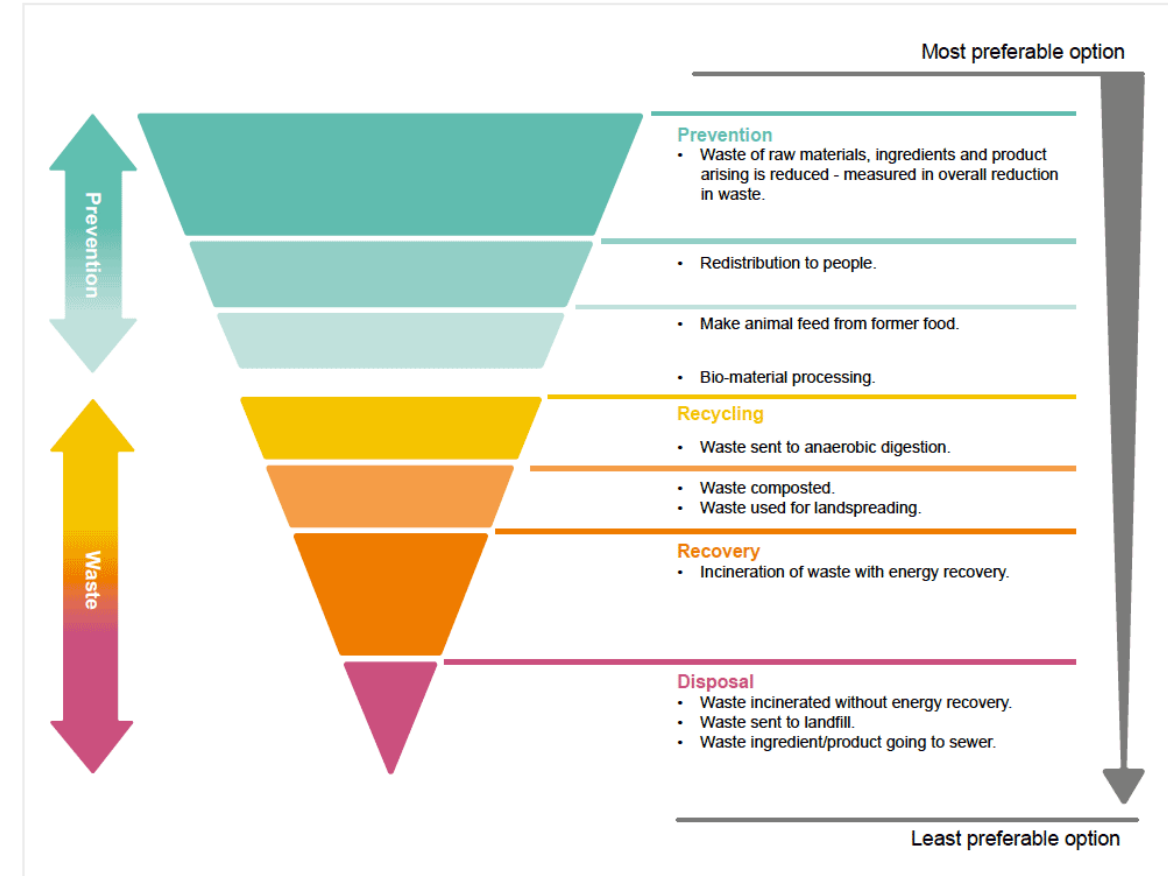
Most preferable option

Prevention

Waste

Prevention
• Waste of raw materials, ingredients and product arising is reduced - measured in overall reduction in waste.

• Redistribution to people.

• Make animal feed from former food.

• Bio-material processing.

Recycling
• Waste sent to anaerobic digestion.

• Waste composted.
• Waste used for landspreading.

Recovery
• Incineration of waste with energy recovery.

Disposal
• Waste incinerated without energy recovery.
• Waste sent to landfill.
• Waste ingredient/product going to sewer.

Least preferable option